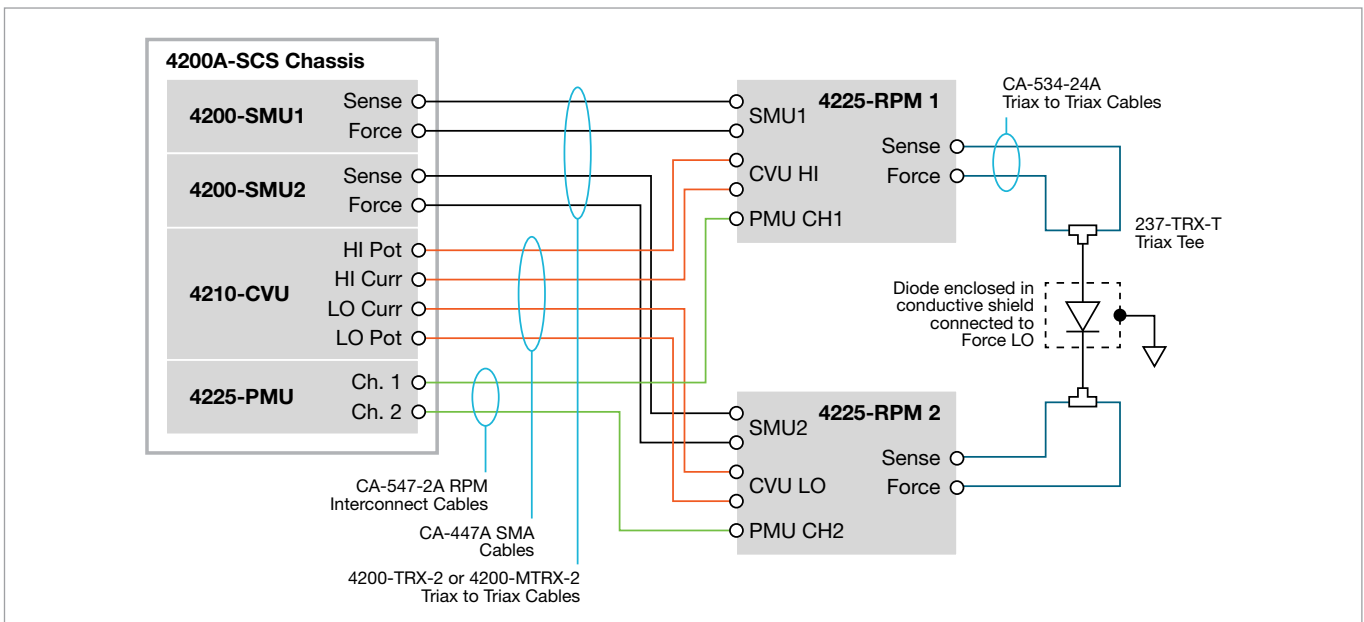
4200A-SCS Chassis

4200-SMU1
Sense
Force

4200-SMU2
Sense
Force

4210-CVU
HI Pot
HI Curr
LO Curr
LO Pot

4225-PMU
Ch. 1
Ch. 2

4225-RPM 1
SMU1
CVU HI
PMU CH1
Sense
Force

CA-534-24A
Triax to Triax Cables

237-TRX-T
Triax Tee

Diode enclosed in conductive shield connected to Force LO

4225-RPM 2
SMU2
CVU LO
PMU CH2
Sense
Force

CA-547-2A RPM
Interconnect Cables

CA-447A SMA
Cables

4200-TRX-2 or 4200-MTRX-2
Triax to Triax Cables